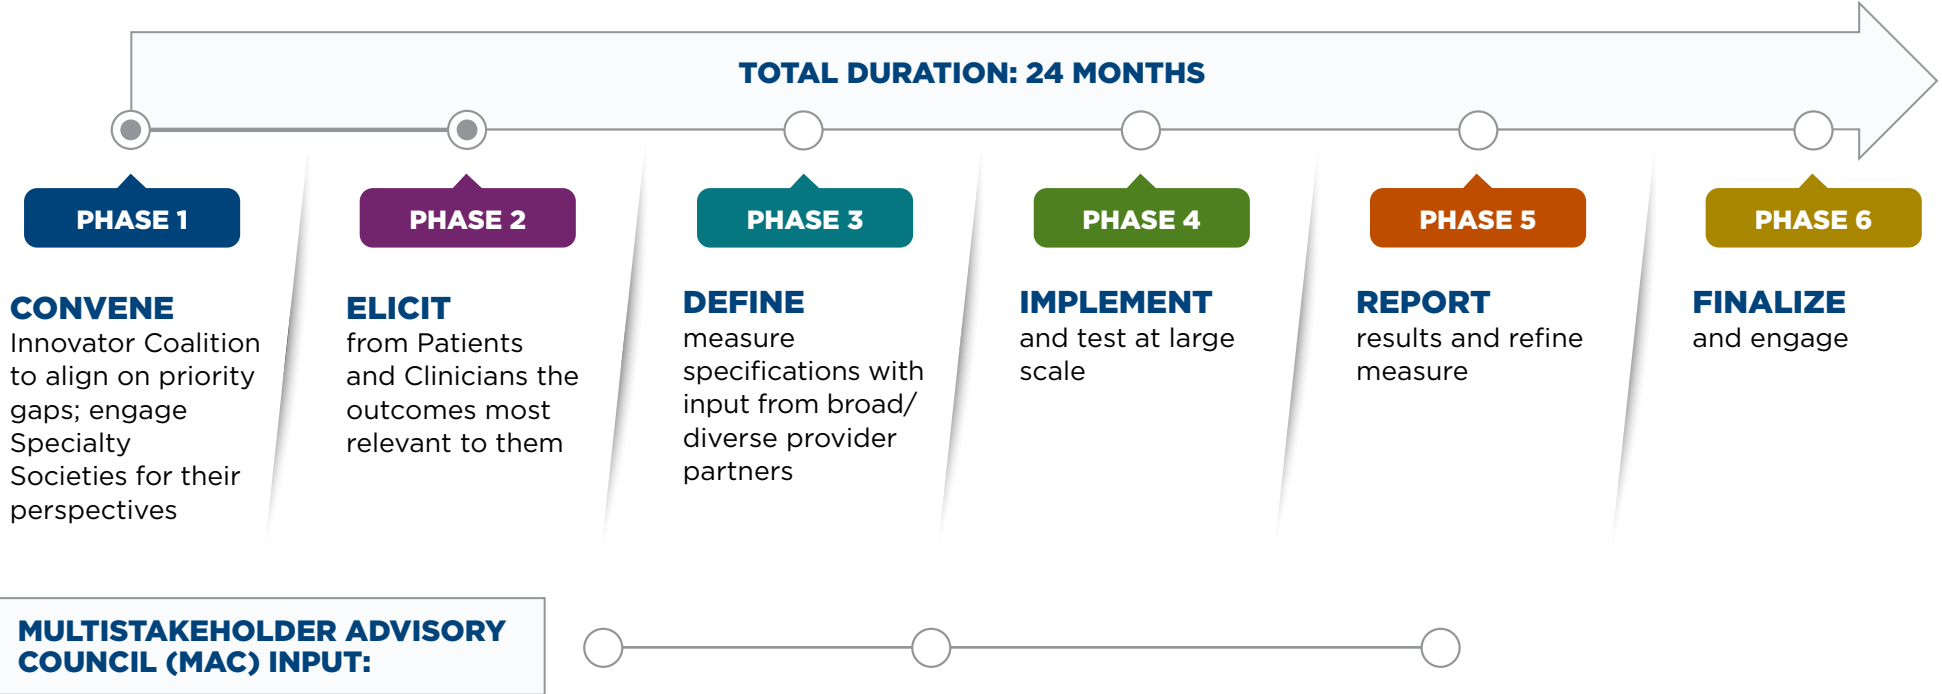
TOTAL DURATION: 24 MONTHS

PHASE 1

CONVENE
Innovator Coalition to align on priority gaps; engage Specialty Societies for their perspectives

PHASE 2

ELICIT
from Patients and Clinicians the outcomes most relevant to them

PHASE 3

DEFINE
measure specifications with input from broad/ diverse provider partners

PHASE 4

IMPLEMENT
and test at large scale

PHASE 5

REPORT
results and refine measure

PHASE 6

FINALIZE
and engage

MULTISTAKEHOLDER ADVISORY COUNCIL (MAC) INPUT: